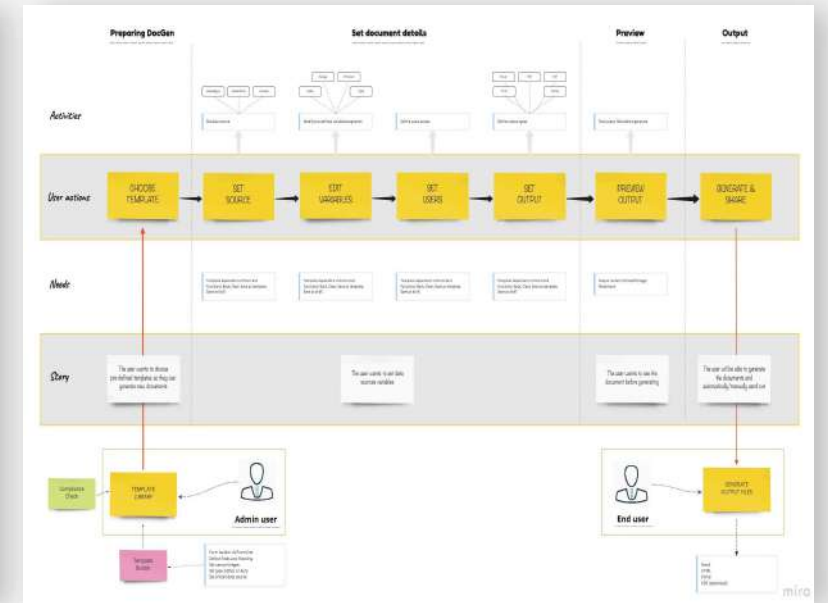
Preparing DocGen

Set document details

Preview

Output

Activities

User actions

CHOOSE TEMPLATE

SET SOURCE

EDIT VARIABLES

SET USERS

SET OUTPUT

PREVIEW OUTPUT

GENERATE & SHARE

Needs

Story

The user wants to choose pre-defined templates so they can generate new documents

The user wants to set data sources variables

The user wants to see the document before generating

The user will be able to generate the documents and automatically/manually send out

Compliance Check

TEMPLATE LIBRARY

Admin user

Template Builder

End user

GENERATE OUTPUT FILES

miro